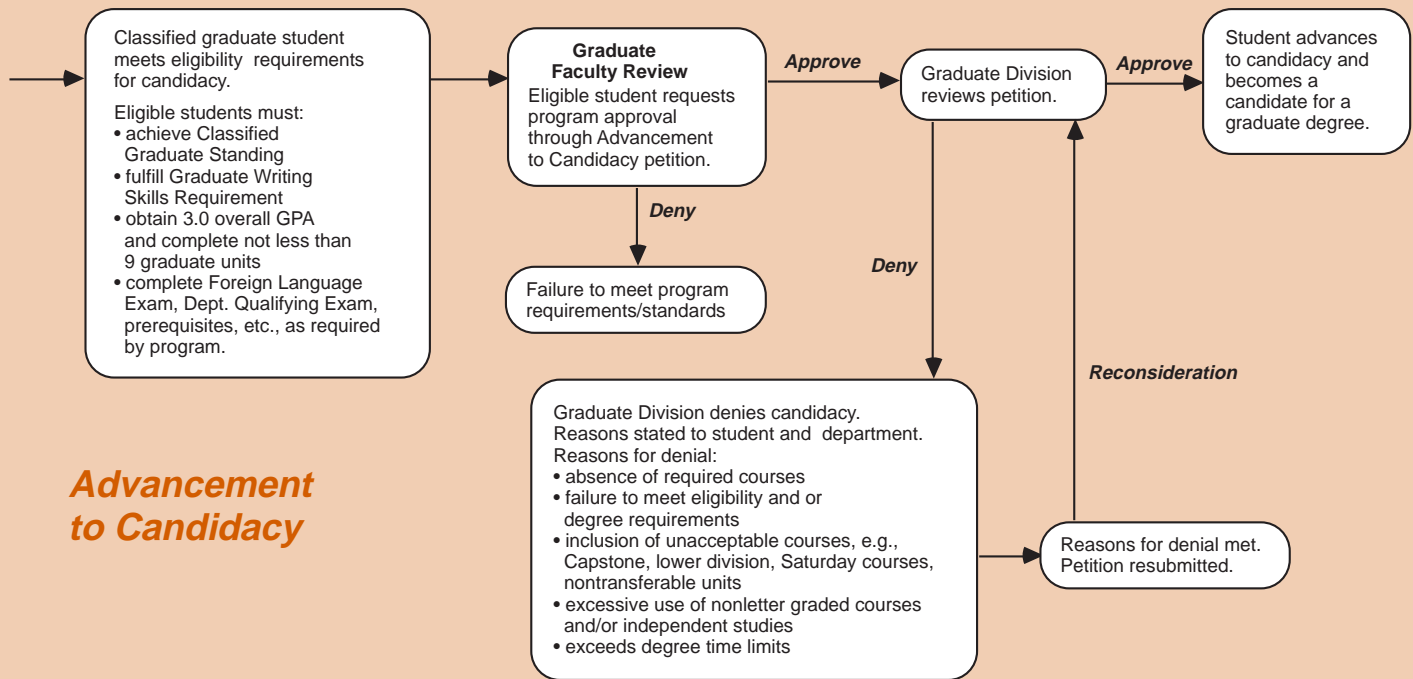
Classified graduate student meets eligibility requirements for candidacy.

Eligible students must:
• achieve Classified Graduate Standing
• fulfill Graduate Writing Skills Requirement
• obtain 3.0 overall GPA and complete not less than 9 graduate units
• complete Foreign Language Exam, Dept. Qualifying Exam, prerequisites, etc., as required by program.

Graduate Faculty Review
Eligible student requests program approval through Advancement to Candidacy petition.

Approve

Graduate Division reviews petition.

Approve

Student advances to candidacy and becomes a candidate for a graduate degree.

Deny

Failure to meet program requirements/standards

Deny

Reconsideration

Graduate Division denies candidacy. Reasons stated to student and department. Reasons for denial:
• absence of required courses
• failure to meet eligibility and or degree requirements
• inclusion of unacceptable courses, e.g., Capstone, lower division, Saturday courses, nontransferable units
• excessive use of nonletter graded courses and/or independent studies
• exceeds degree time limits

Reasons for denial met. Petition resubmitted.

Advancement to Candidacy